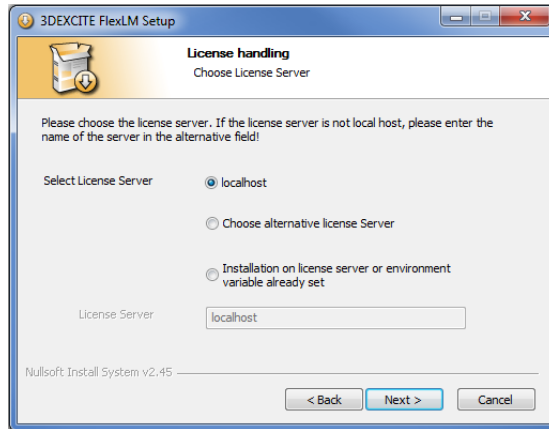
3DEXCITE FlexLM Setup

License handling
Choose License Server

Please choose the license server. If the license server is not local host, please enter the name of the server in the alternative field!

Select License Server

localhost

Choose alternative license Server

Installation on license server or environment variable already set

License Server

localhost

Nullsoft Install System v2.45

< Back

Next >

Cancel